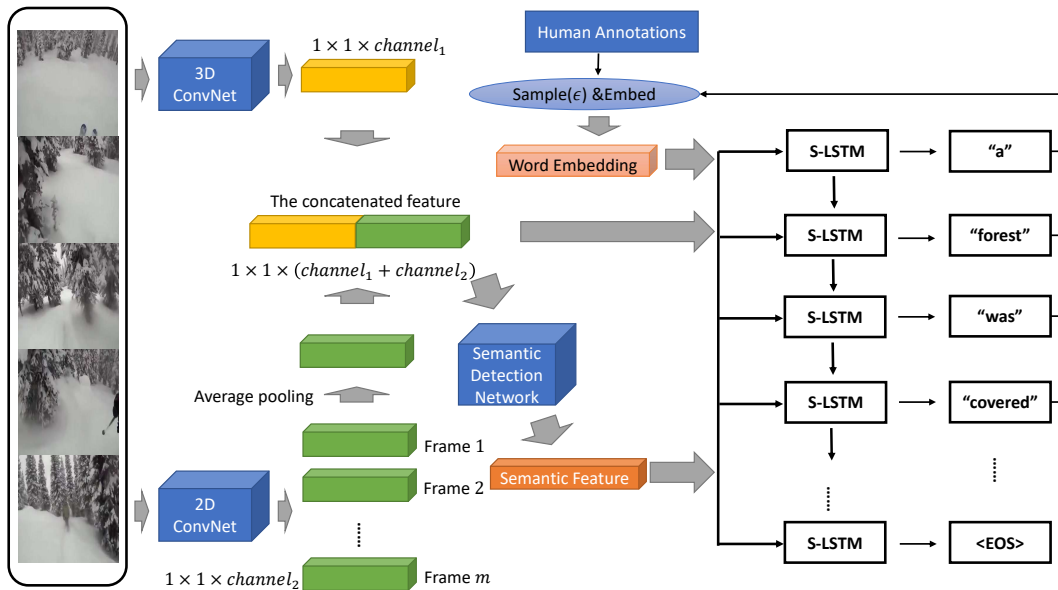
Human Annotations

3D ConvNet

$1 \times 1 \times channel_1$

Sample($\epsilon$) &Embed

Word Embedding

The concatenated feature

$1 \times 1 \times (channel_1 + channel_2)$

Semantic Detection Network

Average pooling

Frame 1

Frame 2

Semantic Feature

2D ConvNet

$1 \times 1 \times channel_2$

Frame $m$

S-LSTM

"a"

S-LSTM

"forest"

S-LSTM

"was"

S-LSTM

"covered"

S-LSTM

<EOS>